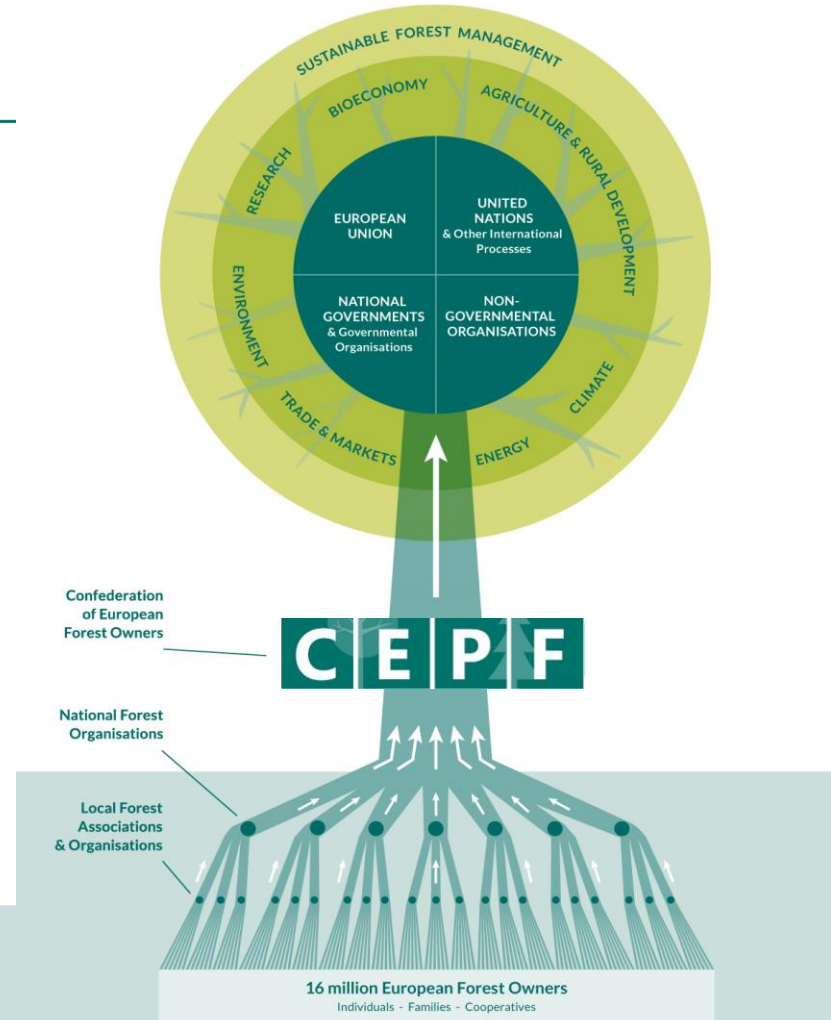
SUSTAINABLE FOREST MANAGEMENT

BIOECONOMY

AGRICULTURE & RURAL DEVELOPMENT

RESEARCH

ENVIRONMENT

TRADE & MARKETS

ENERGY

CLIMATE

EUROPEAN UNION

UNITED NATIONS & Other International Processes

NATIONAL GOVERNMENTS & Governmental Organisations

NON-GOVERNMENTAL ORGANISATIONS

Confederation of European Forest Owners

CEPF

National Forest Organisations

Local Forest Associations & Organisations

16 million European Forest Owners
Individuals - Families - Cooperatives